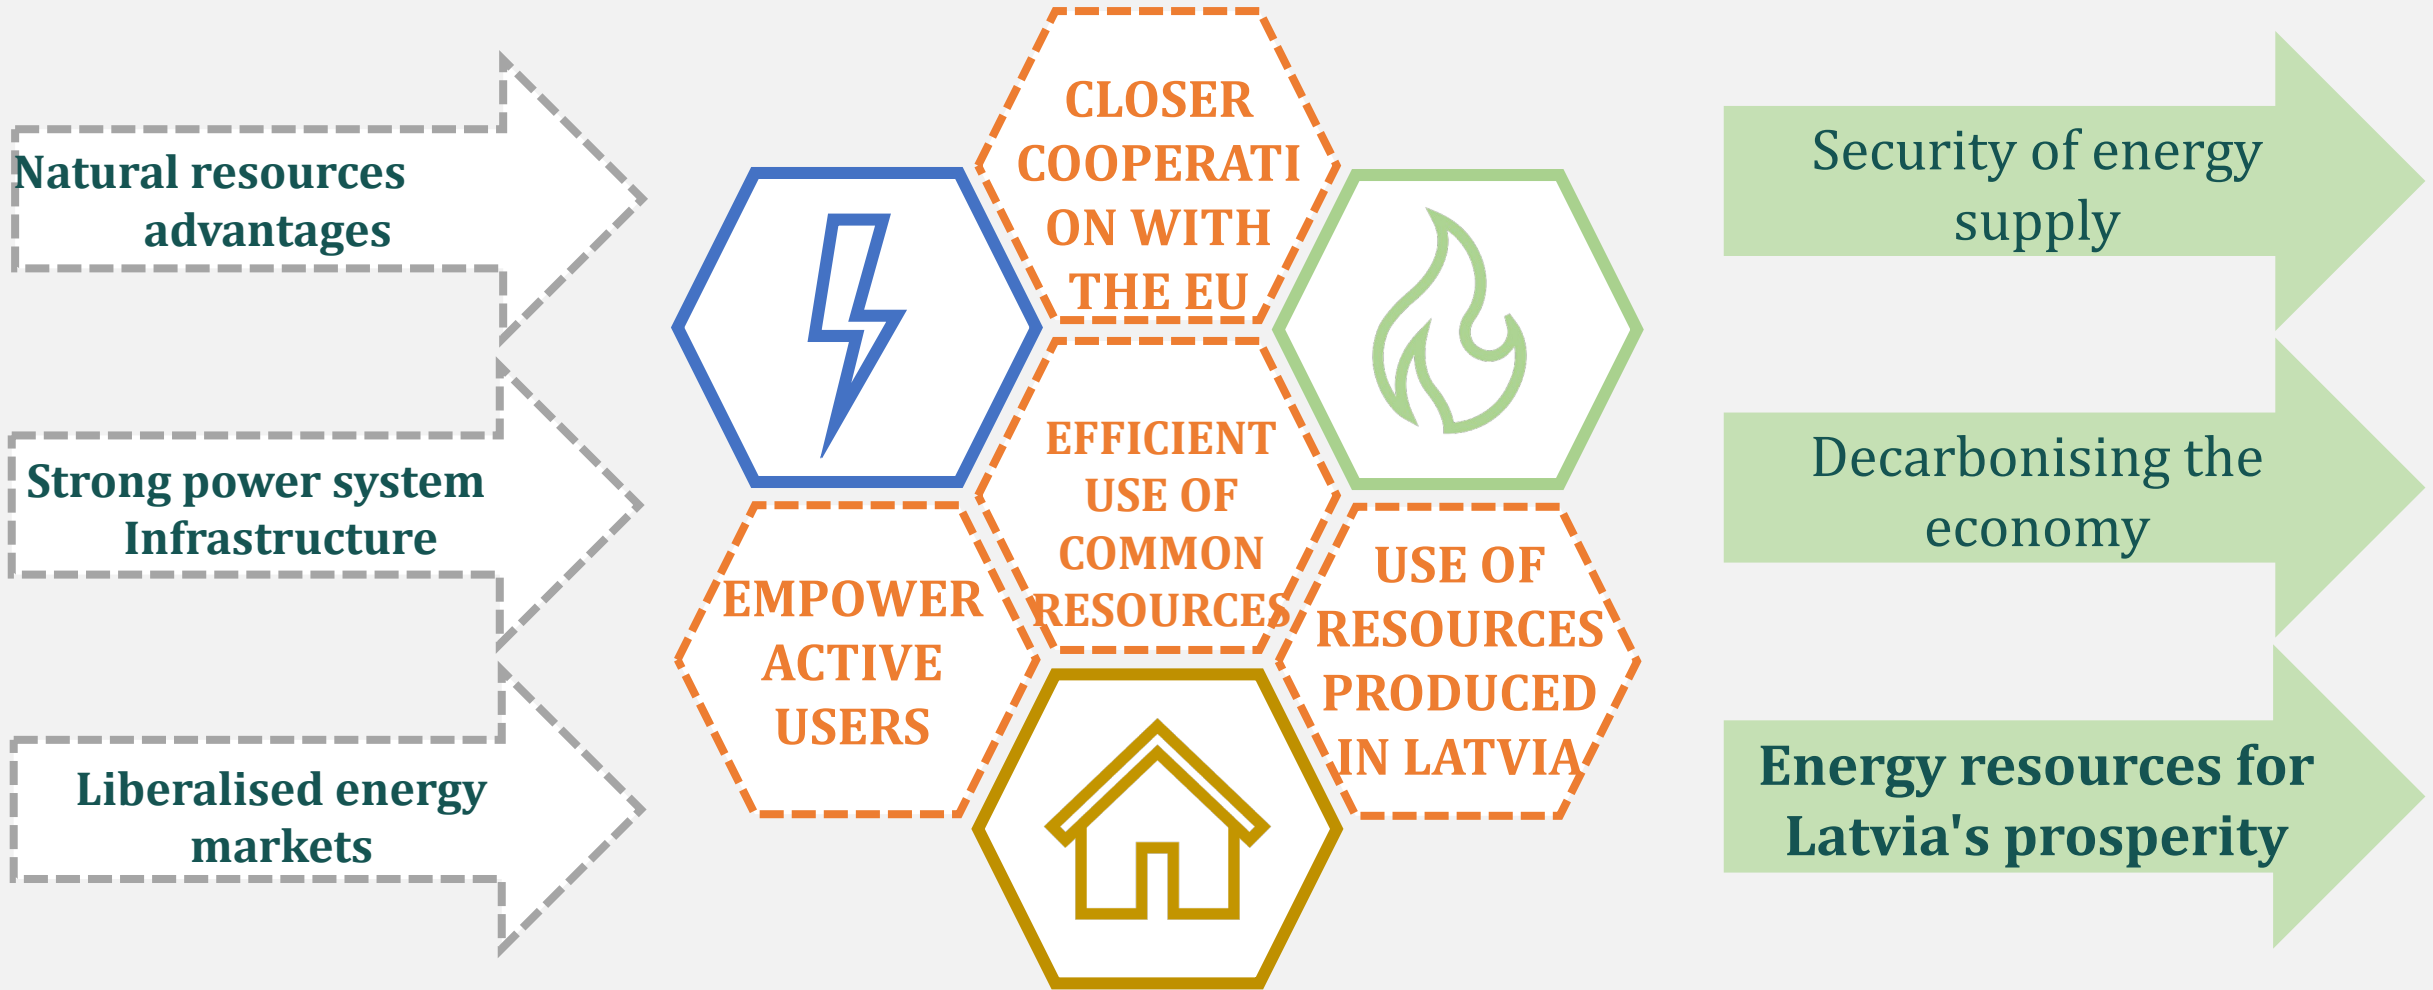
Natural resources advantages

Strong power system Infrastructure

Liberalised energy markets

CLOSER COOPERATI ON WITH THE EU

EFFICIENT USE OF COMMON RESOURCES

EMPOWER ACTIVE USERS

USE OF RESOURCES PRODUCED IN LATVIA

Security of energy supply

Decarbonising the economy

Energy resources for Latvia's prosperity